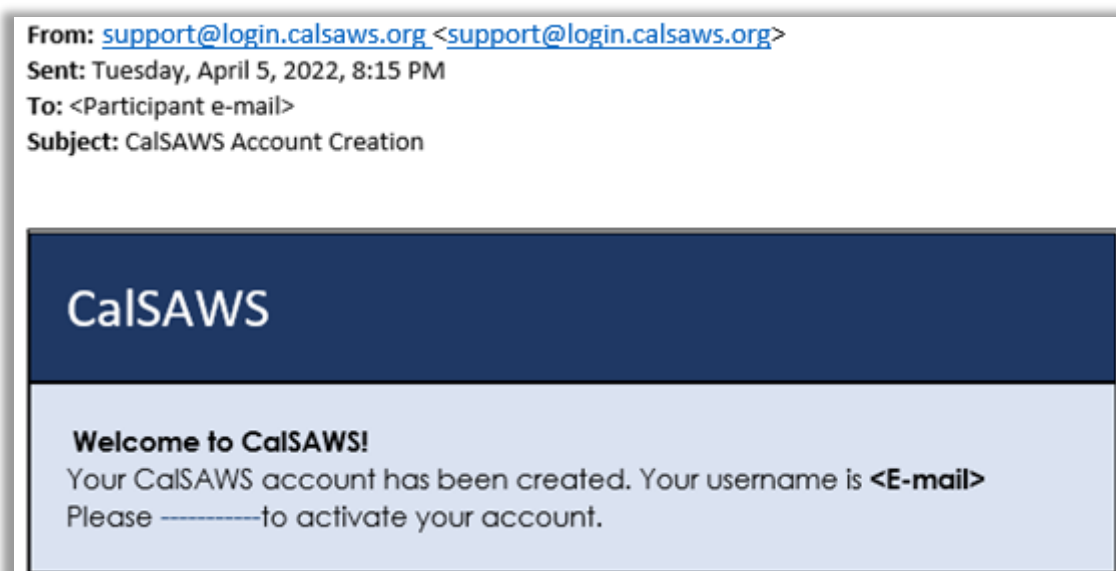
**From:** support@login.calsaws.org <support@login.calsaws.org>
**Sent:** Tuesday, April 5, 2022, 8:15 PM
**To:** <Participant e-mail>
**Subject:** CalSAWS Account Creation

CalSAWS

**Welcome to CalSAWS!**
Your CalSAWS account has been created. Your username is **<E-mail>**
Please -----------to activate your account.